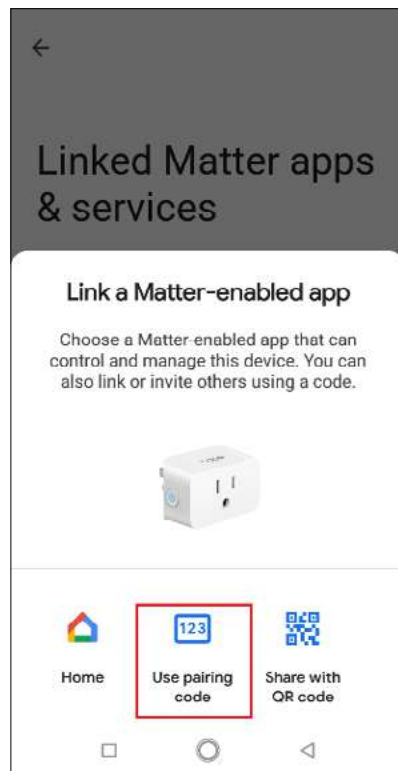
←

Linked Matter apps & services

Link a Matter-enabled app

Choose a Matter-enabled app that can control and manage this device. You can also link or invite others using a code.

Home

123

Use pairing code

Share with QR code